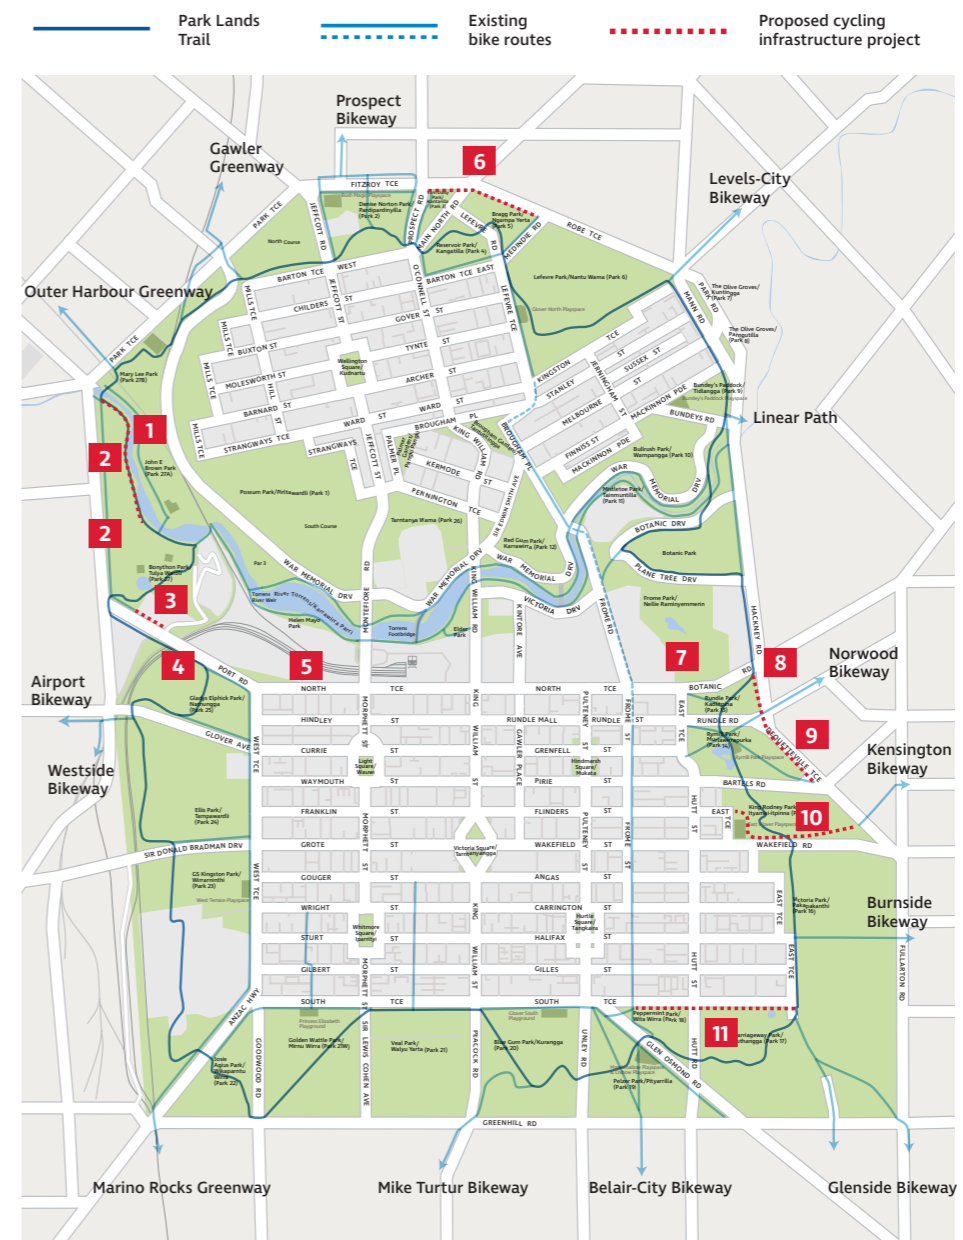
Park Lands Trail

Existing bike routes

Proposed cycling infrastructure project

Prospect Bikeway

Gawler Greenway

Levels-City Bikeway

Outer Harbour Greenway

Linear Path

Norwood Bikeway

Kensington Bikeway

Airport Bikeway

Westside Bikeway

Burnside Bikeway

Marino Rocks Greenway

Mike Turtur Bikeway

Belair-City Bikeway

Glenside Bikeway

1
2
2
3
4
5
6
7
8
9
10
11

FITZROY TCE
JEFFCOTT RD
PARK TCE
BARTON TCE WEST
BARTON TCE EAST
PROSPECT RD
MAIN NORTH RD
LEFEVRE TCE
MEDINDIE RD
ROBE TCE
MANN RD
CHILDERS ST
GOVER ST
MILLS TCE
BUXTON ST
TYNTE ST
MOLESWORTH ST
ARCHER ST
BARNARD ST
WARD ST
STRANGWAYS TCE
BROUGHAM PL
KING WILLIAM RD
KERMODE ST
PENNINGTON TCE
KINGSTON TCE
STANLEY ST
MELBOURNE ST
FINNISS ST
MACKINNON PDE
SUSSEX ST
JERNINGHAM ST
BUNDEYS RD
WAR MEMORIAL DRV
BOTANIC DRV
PLANE TREE DRV
FROME RD
HACKNEY RD
SIR EDWIN SMITH AVE
VICTORIA DRV
KINTORE AVE
MONTEFIORE RD
PORT RD
NORTH TCE
BOTANIC RD
HINDLEY ST
RUNDLE MALL
RUNDLE ST
RUNDLE RD
DEQUETTEVILLE TCE
CURRIE ST
GRENFELL ST
WAYMOUTH ST
PIRIE ST
BARTELS RD
FRANKLIN ST
FLINDERS ST
GROTE ST
WAKEFIELD ST
WAKEFIELD RD
GOUGER ST
ANGAS ST
WRIGHT ST
CARRINGTON ST
STURT ST
HALIFAX ST
GILBERT ST
GILLES ST
SOUTH TCE
MORPHETT ST
KING WILLIAM ST
GAWLER PLACE
PULTENEY ST
FROME ST
HUTT ST
EAST TCE
WEST TCE
GLOVER AVE
SIR DONALD BRADMAN DRV
ANZAC HWY
GOODWOOD RD
SIR LEWIS COHEN AVE
PEACOCK RD
UNLEY RD
GLEN OSMOND RD
HUTT RD
FULLARTON RD
GREENHILL RD
North Course
South Course
Par 3
Lefevre Park/Nantu Wama (Park 6)
Possum Park/Pirltawardli (Park 1)
Tarntanya Wama (Park 26)
Red Gum Park/Karrawirra (Park 12)
Botanic Park
Frome Park/Nellie Raminyemmerin
Mary Lee Park (Park 27B)
John E Brown Park (Park 27A)
Bonython Park/Tulya Wardli (Park 27)
Torrens River Weir
Helen Mayo Park
Elder Park
Torrens Footbridge
River Torrens/Karrawirra Pari
Gladys Elphick Park/Narnungga (Park 25)
Ellis Park/Tambawodli (Park 24)
GS Kingston Park/Wirranendi (Park 23)
Josie Agius Park/Wikaparntu Wirra (Park 22)
Golden Wattle Park/Mirnu Wirra (Park 21W)
Veale Park/Walyo Yerta (Park 21)
Blue Gum Park/Kurangga (Park 20)
Peppermint Park/Wita Wirra (Park 19)
Pelzer Park/Pityarrilla (Park 19)
Hurtle Square/Tangkaira
Whitmore Square/Iparrityi
Victoria Square/Tarntanyangga
Light Square/Wauwi
Hindmarsh Square/Mukata
Wellington Square/Kudnartu
Rundle Park/Kadlitpina (Park 13)
Rymill Park/Murlawirrapurka (Park 14)
King Rodney Park/Ityamai-itpina (Park 15)
Victoria Park/Pakapakanthi (Park 16)
Hestagaway Park/Pathangga (Park 17)
Bullrush Park/Warnpangga (Park 10)
Bundeys Paddock/Tidlangga (Park 9)
The Olive Groves/Kuntingga (Park 7)
The Olive Groves/Parngutilla (Park 8)
Reservoir Park/Kangattilla (Park 4)
Bragg Park/Ngampa Yerta (Park 5)
Denise Norton Park/Pardipardinyilla (Park 2)
Mattetoo Park/Tainmuntilla (Park 11)